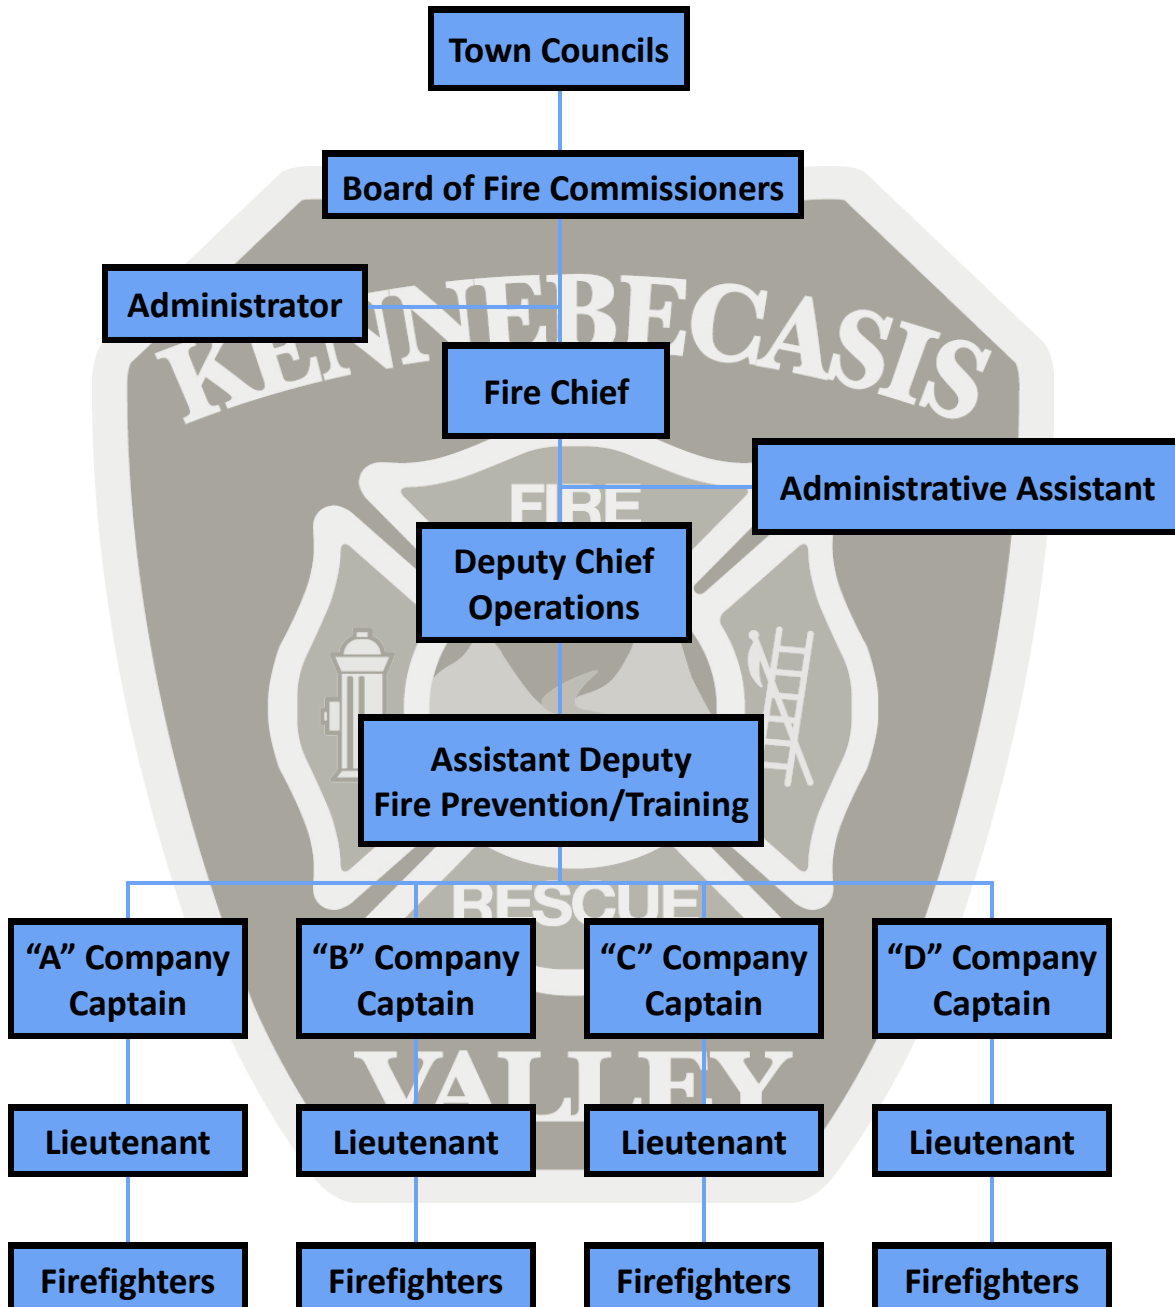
Town Councils

Board of Fire Commissioners

Administrator

KENNEBECASIS

Fire Chief

Administrative Assistant

FIRE

Deputy Chief Operations

Assistant Deputy Fire Prevention/Training

RESCUE

“A” Company Captain

“B” Company Captain

“C” Company Captain

“D” Company Captain

VALLEY

Lieutenant

Lieutenant

Lieutenant

Lieutenant

Firefighters

Firefighters

Firefighters

Firefighters